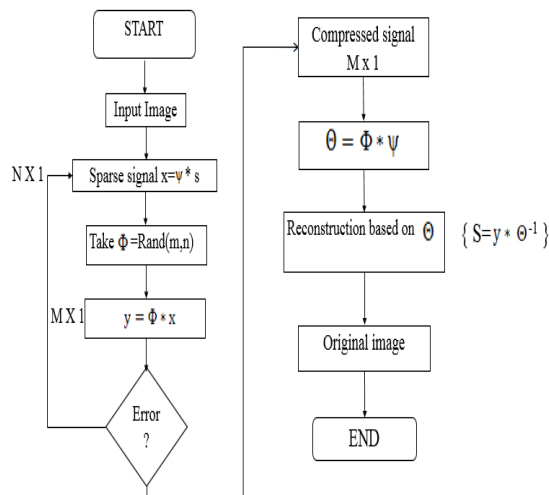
START

Input Image

N X 1

Sparse signal x=$\psi * s$

Take $\Phi$=Rand(m,n)

M X 1

$y = \Phi * x$

Error ?

Compressed signal M x 1

$\Theta = \Phi * \psi$

Reconstruction based on $\Theta$

{ $S = y * \Theta^{-1}$ }

Original image

END